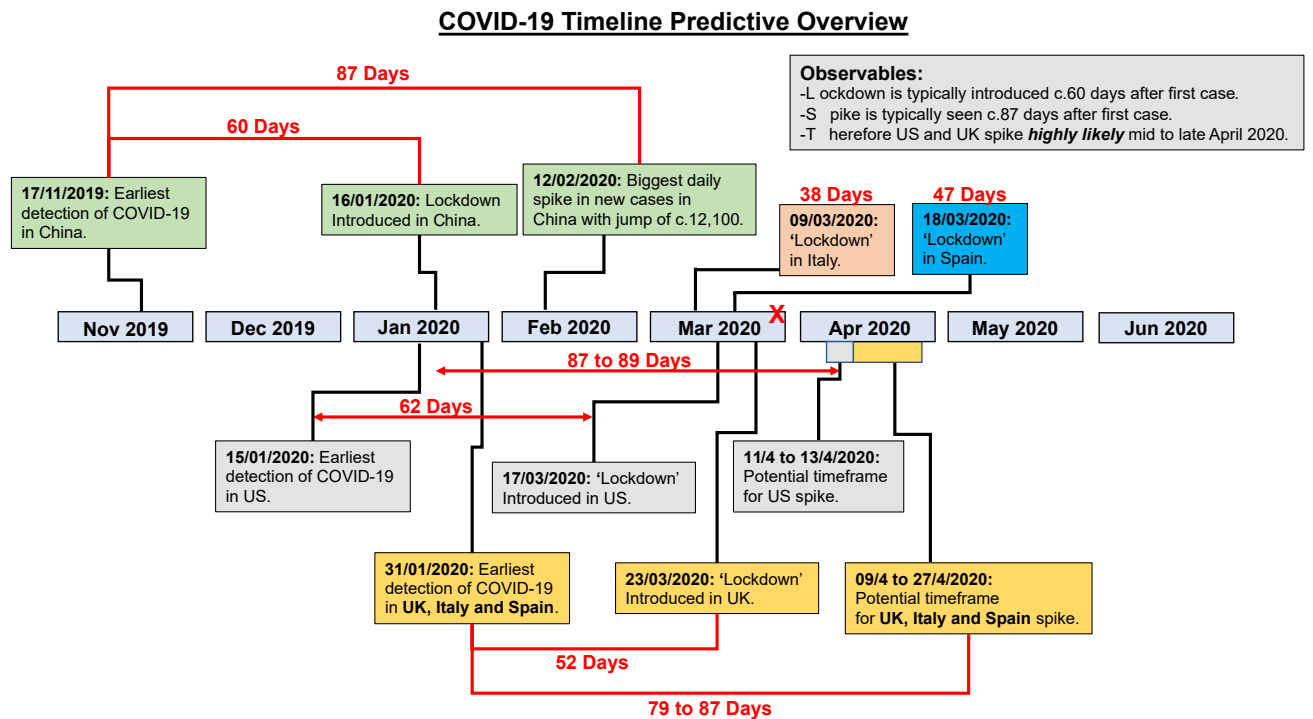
COVID-19 Timeline Predictive Overview

Observables:
-L ockdown is typically introduced c.60 days after first case.
-S pike is typically seen c.87 days after first case.
-T herefore US and UK spike ***highly likely*** mid to late April 2020.

87 Days

60 Days

**17/11/2019:** Earliest detection of COVID-19 in China.

**16/01/2020:** Lockdown Introduced in China.

**12/02/2020:** Biggest daily spike in new cases in China with jump of c.12,100.

38 Days

**09/03/2020:** 'Lockdown' in Italy.

47 Days

**18/03/2020:** 'Lockdown' in Spain.

| Nov 2019 | Dec 2019 | Jan 2020 | Feb 2020 | Mar 2020 | Apr 2020 | May 2020 | Jun 2020 |
|---|---|---|---|---|---|---|---|

X

87 to 89 Days

62 Days

**15/01/2020:** Earliest detection of COVID-19 in US.

**17/03/2020:** 'Lockdown' Introduced in US.

**11/4 to 13/4/2020:** Potential timeframe for US spike.

**31/01/2020:** Earliest detection of COVID-19 in **UK, Italy and Spain**.

**23/03/2020:** 'Lockdown' Introduced in UK.

**09/4 to 27/4/2020:** Potential timeframe for **UK, Italy and Spain** spike.

52 Days

79 to 87 Days